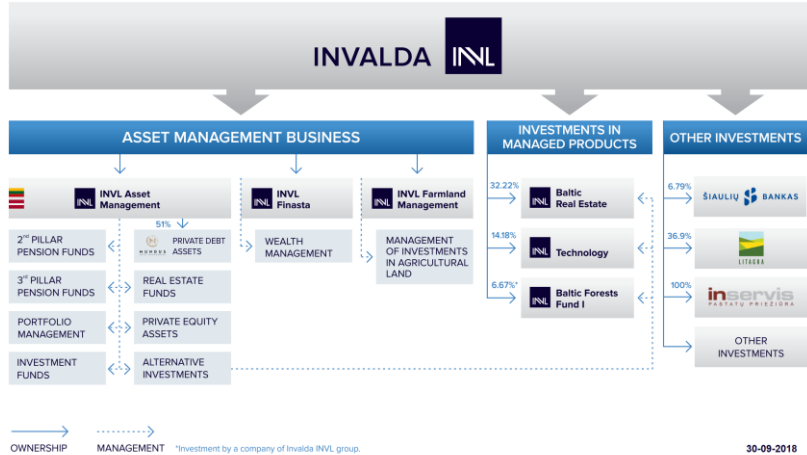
INVALDA INVL

ASSET MANAGEMENT BUSINESS

INVESTMENTS IN MANAGED PRODUCTS

OTHER INVESTMENTS

INVL Asset Management

INVL Finasta

INVL Farmland Management

51%

NORDES

PRIVATE DEBT ASSETS

2$^{nd}$ PILLAR PENSION FUNDS

3$^{rd}$ PILLAR PENSION FUNDS

PORTFOLIO MANAGEMENT

INVESTMENT FUNDS

REAL ESTATE FUNDS

PRIVATE EQUITY ASSETS

ALTERNATIVE INVESTMENTS

WEALTH MANAGEMENT

MANAGEMENT OF INVESTMENTS IN AGRICULTURAL LAND

32.22%

Baltic Real Estate

14.18%

Technology

6.67%*

Baltic Forests Fund I

6.79%

ŠIAULIŲ BANKAS

36.9%

LITAGRA

100%

inservis PASTATŲ PRIEŽIŪRA

OTHER INVESTMENTS

OWNERSHIP

MANAGEMENT

*Investment by a company of Invalda INVL group.

30-09-2018